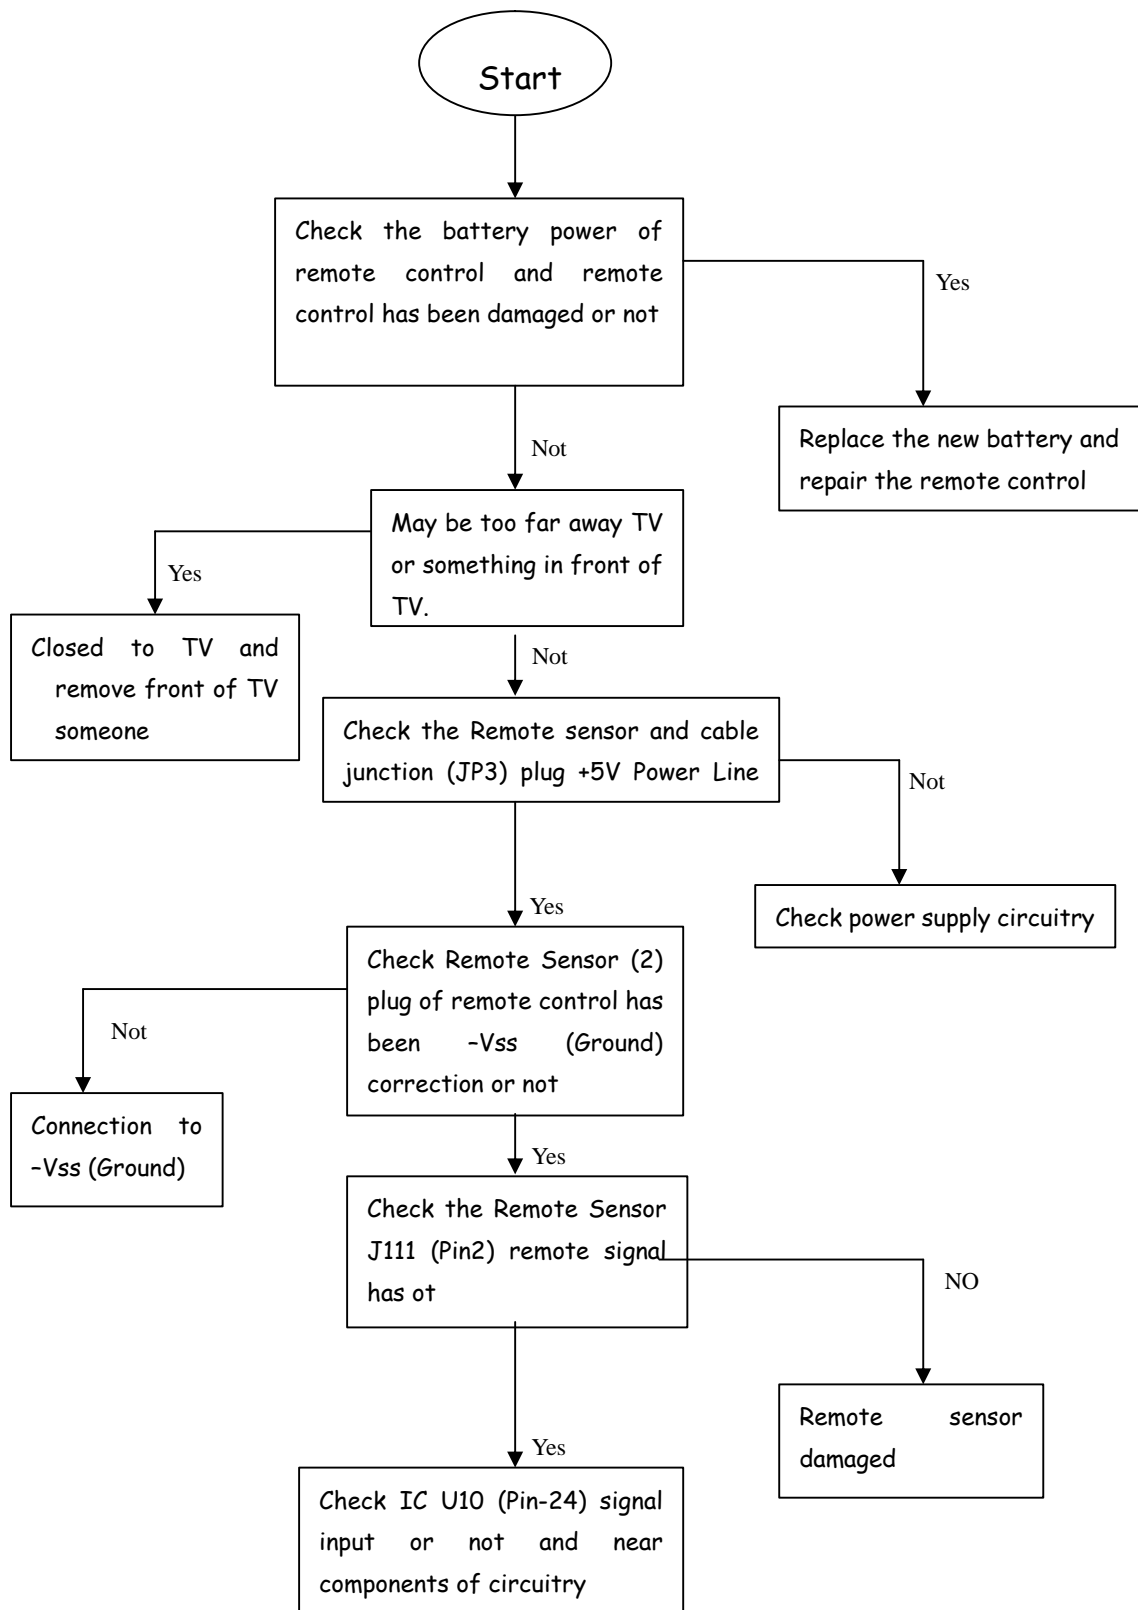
Start

Check the battery power of remote control and remote control has been damaged or not

Yes

Replace the new battery and repair the remote control

Not

May be too far away TV or something in front of TV.

Yes

Closed to TV and remove front of TV someone

Not

Check the Remote sensor and cable junction (JP3) plug +5V Power Line

Not

Check power supply circuitry

Yes

Check Remote Sensor (2) plug of remote control has been –Vss (Ground) correction or not

Not

Connection to –Vss (Ground)

Yes

Check the Remote Sensor J111 (Pin2) remote signal has ot

NO

Remote sensor damaged

Yes

Check IC U10 (Pin-24) signal input or not and near components of circuitry